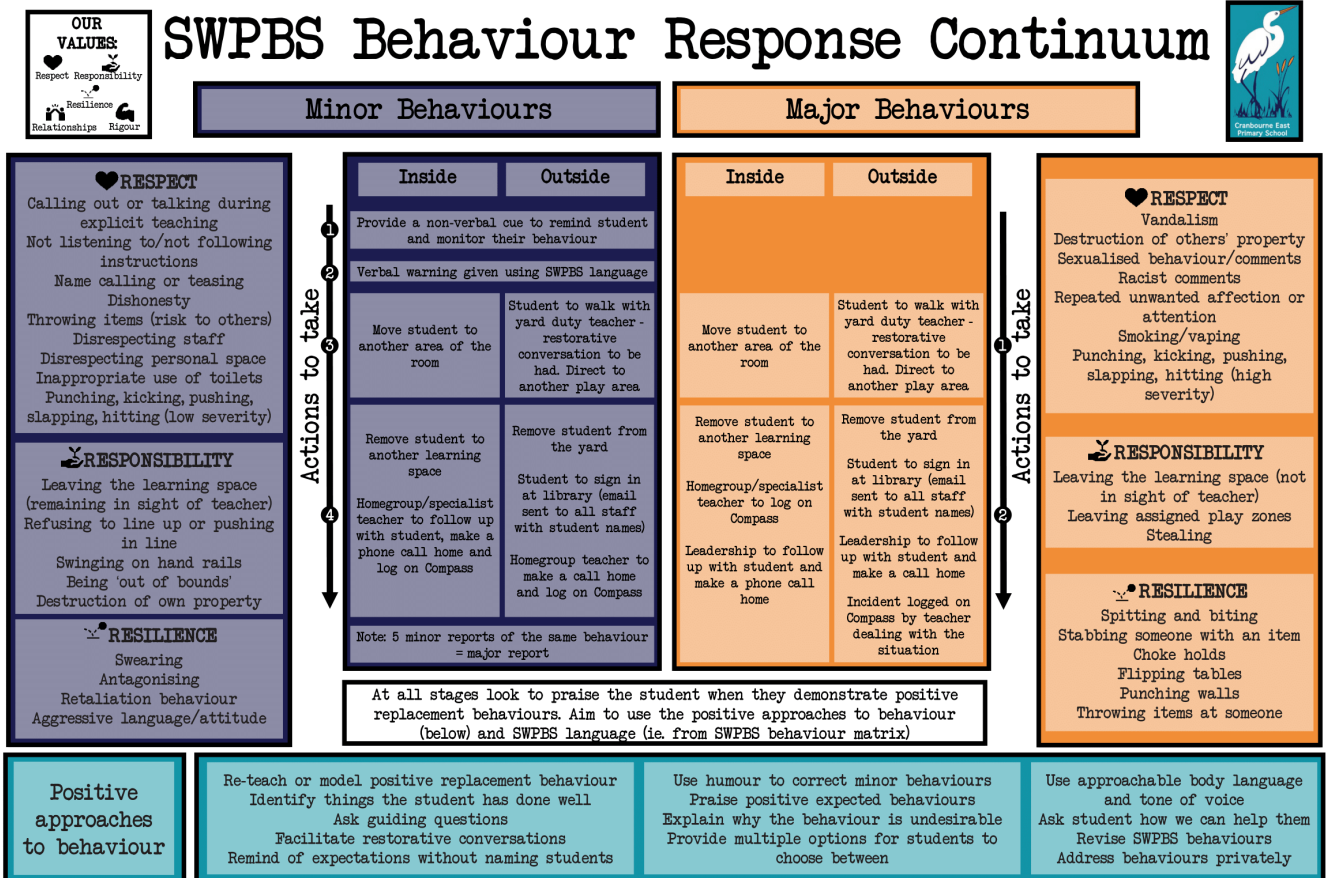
OUR VALUES:
Respect Responsibility
Resilience
Relationships Rigour

SWPBS Behaviour Response Continuum

Cranbourne East Primary School

Minor Behaviours

Major Behaviours

RESPECT
Calling out or talking during explicit teaching
Not listening to/not following instructions
Name calling or teasing
Dishonesty
Throwing items (risk to others)
Disrespecting staff
Disrespecting personal space
Inappropriate use of toilets
Punching, kicking, pushing, slapping, hitting (low severity)

RESPONSIBILITY
Leaving the learning space (remaining in sight of teacher)
Refusing to line up or pushing in line
Swinging on hand rails
Being 'out of bounds'
Destruction of own property

RESILIENCE
Swearing
Antagonising
Retaliation behaviour
Aggressive language/attitude

Actions to take
1
2
3
4

| Inside | Outside |
|---|---|
| Provide a non-verbal cue to remind student and monitor their behaviour | |
| Verbal warning given using SWPBS language | |
| Move student to another area of the room | Student to walk with yard duty teacher - restorative conversation to be had. Direct to another play area |
| Remove student to another learning space<br><br>Homegroup/specialist teacher to follow up with student, make a phone call home and log on Compass | Remove student from the yard<br><br>Student to sign in at library (email sent to all staff with student names)<br><br>Homegroup teacher to make a call home and log on Compass |

Note: 5 minor reports of the same behaviour = major report

| Inside | Outside |
|---|---|
| Move student to another area of the room | Student to walk with yard duty teacher - restorative conversation to be had. Direct to another play area |
| Remove student to another learning space<br><br>Homegroup/specialist teacher to log on Compass<br><br>Leadership to follow up with student and make a phone call home | Remove student from the yard<br><br>Student to sign in at library (email sent to all staff with student names)<br><br>Leadership to follow up with student and make a call home<br><br>Incident logged on Compass by teacher dealing with the situation |

Actions to take
1
2

RESPECT
Vandalism
Destruction of others' property
Sexualised behaviour/comments
Racist comments
Repeated unwanted affection or attention
Smoking/vaping
Punching, kicking, pushing, slapping, hitting (high severity)

RESPONSIBILITY
Leaving the learning space (not in sight of teacher)
Leaving assigned play zones
Stealing

RESILIENCE
Spitting and biting
Stabbing someone with an item
Choke holds
Flipping tables
Punching walls
Throwing items at someone

At all stages look to praise the student when they demonstrate positive replacement behaviours. Aim to use the positive approaches to behaviour (below) and SWPBS language (i.e. from SWPBS behaviour matrix)

Positive approaches to behaviour

Re-teach or model positive replacement behaviour
Identify things the student has done well
Ask guiding questions
Facilitate restorative conversations
Remind of expectations without naming students

Use humour to correct minor behaviours
Praise positive expected behaviours
Explain why the behaviour is undesirable
Provide multiple options for students to choose between

Use approachable body language and tone of voice
Ask student how we can help them
Revise SWPBS behaviours
Address behaviours privately